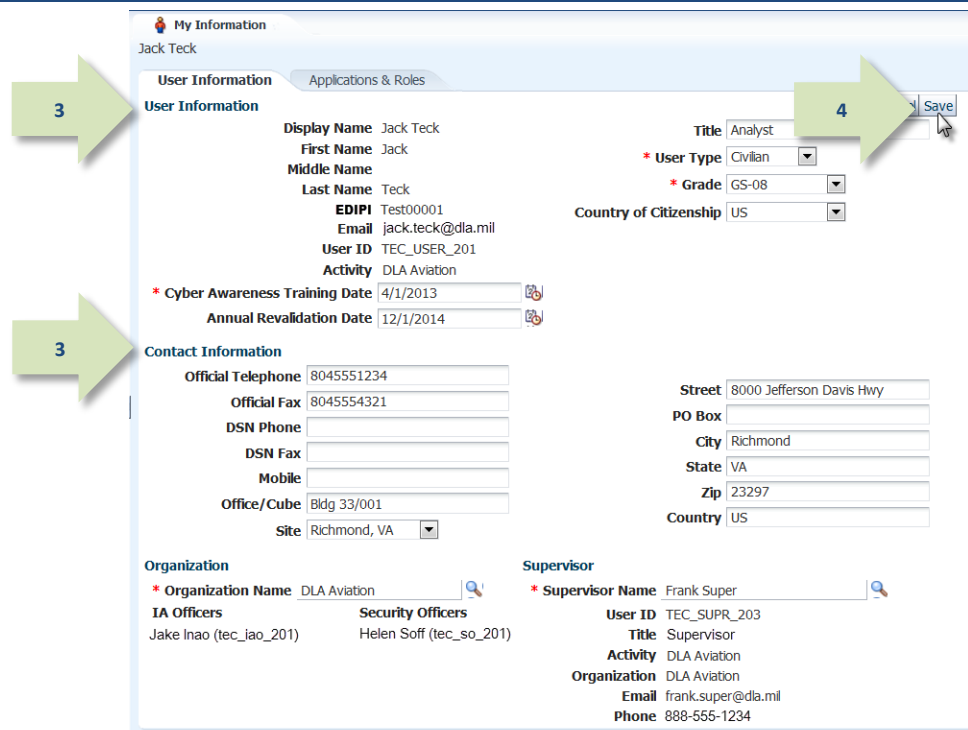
My Information

Jack Teck

User Information | Applications & Roles

3

User Information

Display Name Jack Teck
First Name Jack
Middle Name
Last Name Teck
EDIPI Test00001
Email jack.teck@dla.mil
User ID TEC_USER_201
Activity DLA Aviation
* Cyber Awareness Training Date 4/1/2013
Annual Revalidation Date 12/1/2014

4

l Save

Title Analyst
* User Type Civilian
* Grade GS-08
Country of Citizenship US

3

Contact Information

Official Telephone 8045551234
Official Fax 8045554321
DSN Phone
DSN Fax
Mobile
Office/Cube Bldg 33/001
Site Richmond, VA

Street 8000 Jefferson Davis Hwy
PO Box
City Richmond
State VA
Zip 23297
Country US

Organization

* Organization Name DLA Aviation
IA Officers
Jake Inao (tec_iao_201)
Security Officers
Helen Soff (tec_so_201)

Supervisor

* Supervisor Name Frank Super
User ID TEC_SUPR_203
Title Supervisor
Activity DLA Aviation
Organization DLA Aviation
Email frank.super@dla.mil
Phone 888-555-1234